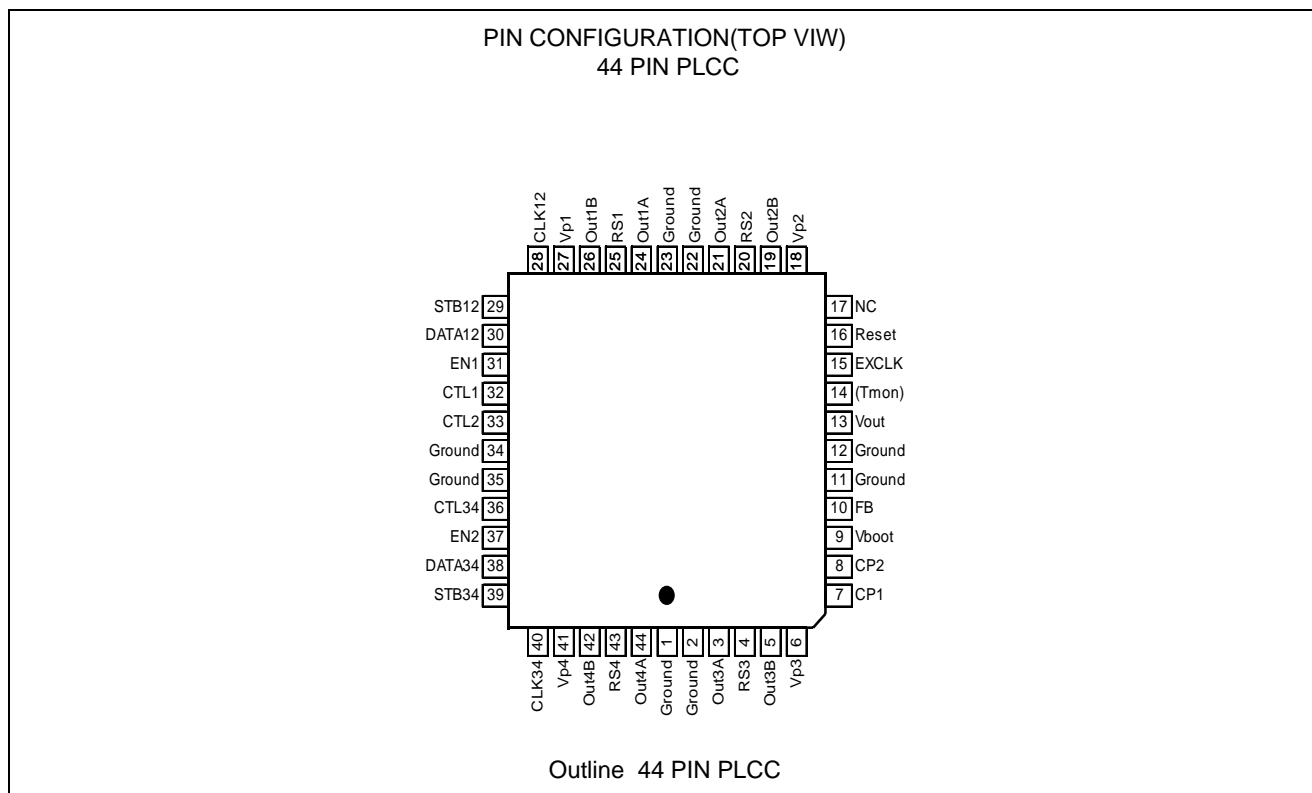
PIN CONFIGURATION(TOP VIW)
44 PIN PLCC

CLK12 28
Vp1 27
Out1B 26
RS1 25
Out1A 24
Ground 23
Ground 22
Out2A 21
RS2 20
Out2B 19
Vp2 18

STB12 29
DATA12 30
EN1 31
CTL1 32
CTL2 33
Ground 34
Ground 35
CTL34 36
EN2 37
DATA34 38
STB34 39

17 NC
16 Reset
15 EXCLK
14 (Tmon)
13 Vout
12 Ground
11 Ground
10 FB
9 Vboot
8 CP2
7 CP1

40 CLK34
41 Vp4
42 Out4B
43 RS4
44 Out4A
1 Ground
2 Ground
3 Out3A
4 RS3
5 Out3B
6 Vp3

Outline 44 PIN PLCC